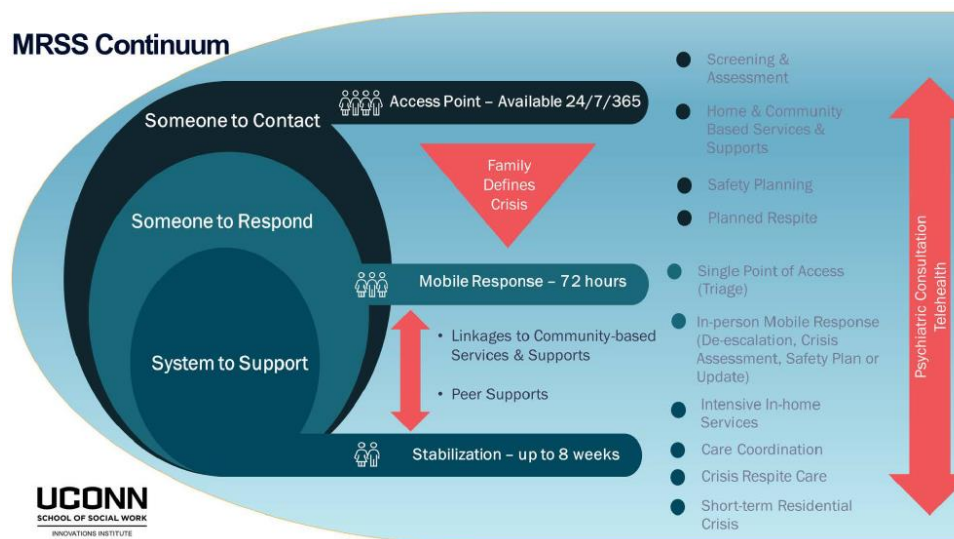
MRSS Continuum

Someone to Contact

Access Point – Available 24/7/365

Family Defines Crisis

Someone to Respond

Mobile Response – 72 hours

System to Support

• Linkages to Community-based Services & Supports

• Peer Supports

Stabilization – up to 8 weeks

Screening & Assessment

Home & Community Based Services & Supports

Safety Planning

Planned Respite

Single Point of Access (Triage)

In-person Mobile Response (De-escalation, Crisis Assessment, Safety Plan or Update)

Intensive In-home Services

Care Coordination

Crisis Respite Care

Short-term Residential Crisis

Psychiatric Consultation Telehealth

UCONN
SCHOOL OF SOCIAL WORK
INNOVATIONS INSTITUTE